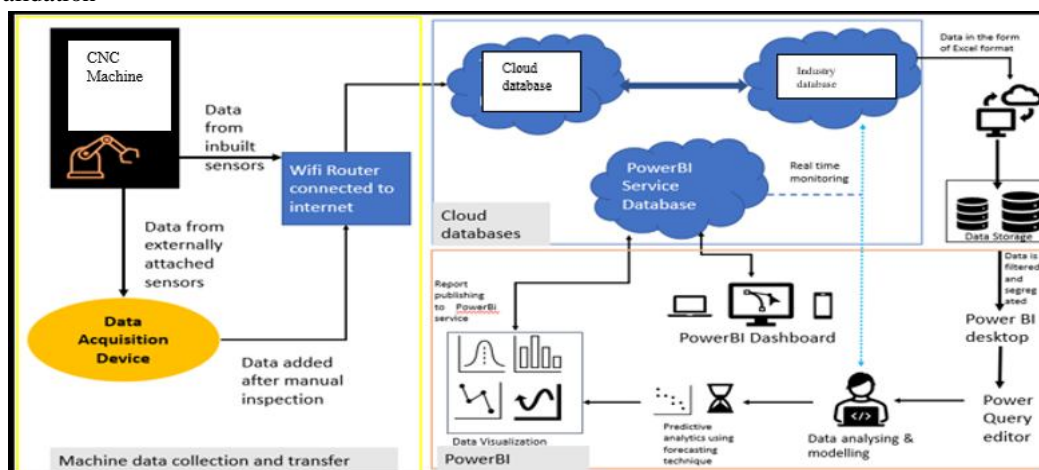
CNC Machine

Data from inbuilt sensors

Wifi Router connected to internet

Data from externally attached sensors

Data Acquisition Device

Data added after manual inspection

Machine data collection and transfer

Cloud database

Industry database

Data in the form of Excel format

PowerBI Service Database

Real time monitoring

Cloud databases

Data Storage

Data is filtered and segregated

Power BI desktop

Power Query editor

Report publishing to PowerBi service

PowerBI Dashboard

Data Visualization

Predictive analytics using forecasting technique

Data analysing & modelling

PowerBI